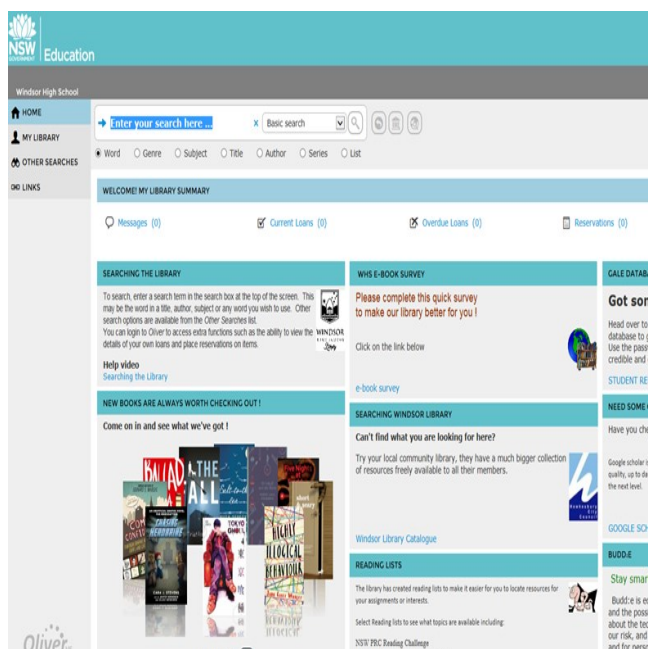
NSW GOVERNMENT Education

Windsor High School

HOME
MY LIBRARY
OTHER SEARCHES
LINKS

Enter your search here ... x Basic search

Word Genre Subject Title Author Series List

WELCOME! MY LIBRARY SUMMARY

Messages (0) Current Loans (0) Overdue Loans (0) Reservations (0)

SEARCHING THE LIBRARY

To search, enter a search term in the search box at the top of the screen. This may be the word in a title, author, subject or any word you wish to use. Other search options are available from the Other Searches list.
You can login to Oliver to access extra functions such as the ability to view the details of your own loans and place reservations on items.

WINDSOR

Help video
Searching the Library

NEW BOOKS ARE ALWAYS WORTH CHECKING OUT !

Come on in and see what we've got !

BALLAD THE FALL TOKYO GHOUL CHASING HEROINE HIGHLY ILLOGICAL BEHAVIOUR

WHS E-BOOK SURVEY

Please complete this quick survey to make our library better for you !

Click on the link below

e-book survey

SEARCHING WINDSOR LIBRARY

Can't find what you are looking for here?

Try your local community library, they have a much bigger collection of resources freely available to all their members.

Windsor Library Catalogue

READING LISTS

The library has created reading lists to make it easier for you to locate resources for your assignments or interests.

Select Reading lists to see what topics are available including:

NSW PRC Reading Challenge

GALE DATABA

Got sor

Head over to database to g Use the pass credible and

STUDENT RE

NEED SOME

Have you che

Google scholar i quality, up to de the next level.

GOOGLE SCH

BUDD:E

Stay smar

Budd:e is e and the poss about the tec our risk, and and for perso

Oliver